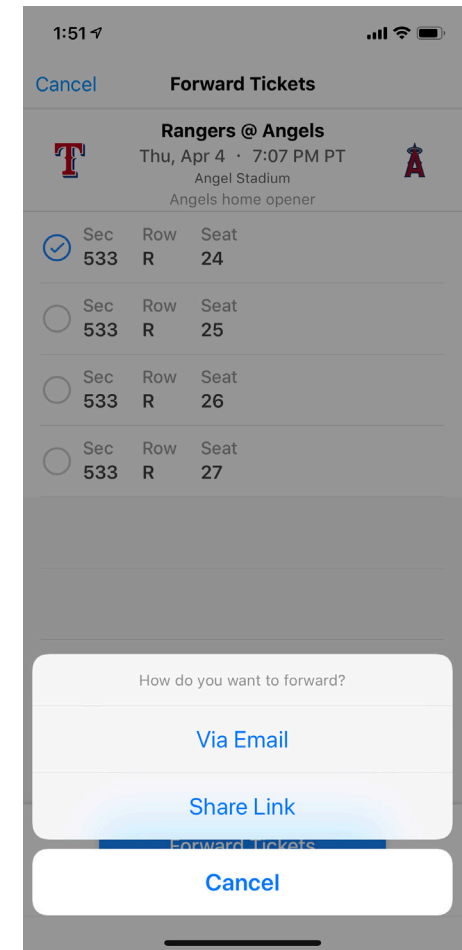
1:51

Cancel Forward Tickets

T

Rangers @ Angels
Thu, Apr 4 · 7:07 PM PT
Angel Stadium
Angels home opener

A

| Sec | Row | Seat |
|---|---|---|
| 533 | R | 24 |
| 533 | R | 25 |
| 533 | R | 26 |
| 533 | R | 27 |

How do you want to forward?

Via Email

Share Link

Forward Tickets

Cancel